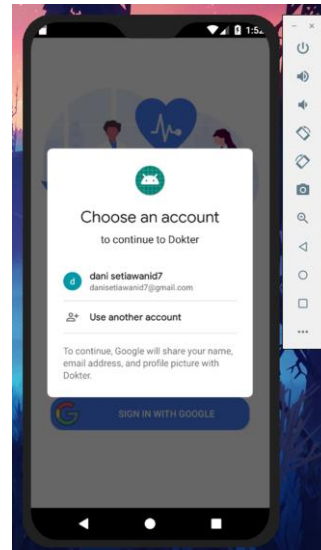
1:5

Choose an account

to continue to Dokter

d dani setiawanid7
danisetiawanid7@gmail.com

Use another account

To continue, Google will share your name, email address, and profile picture with Dokter.

SIGN IN WITH GOOGLE